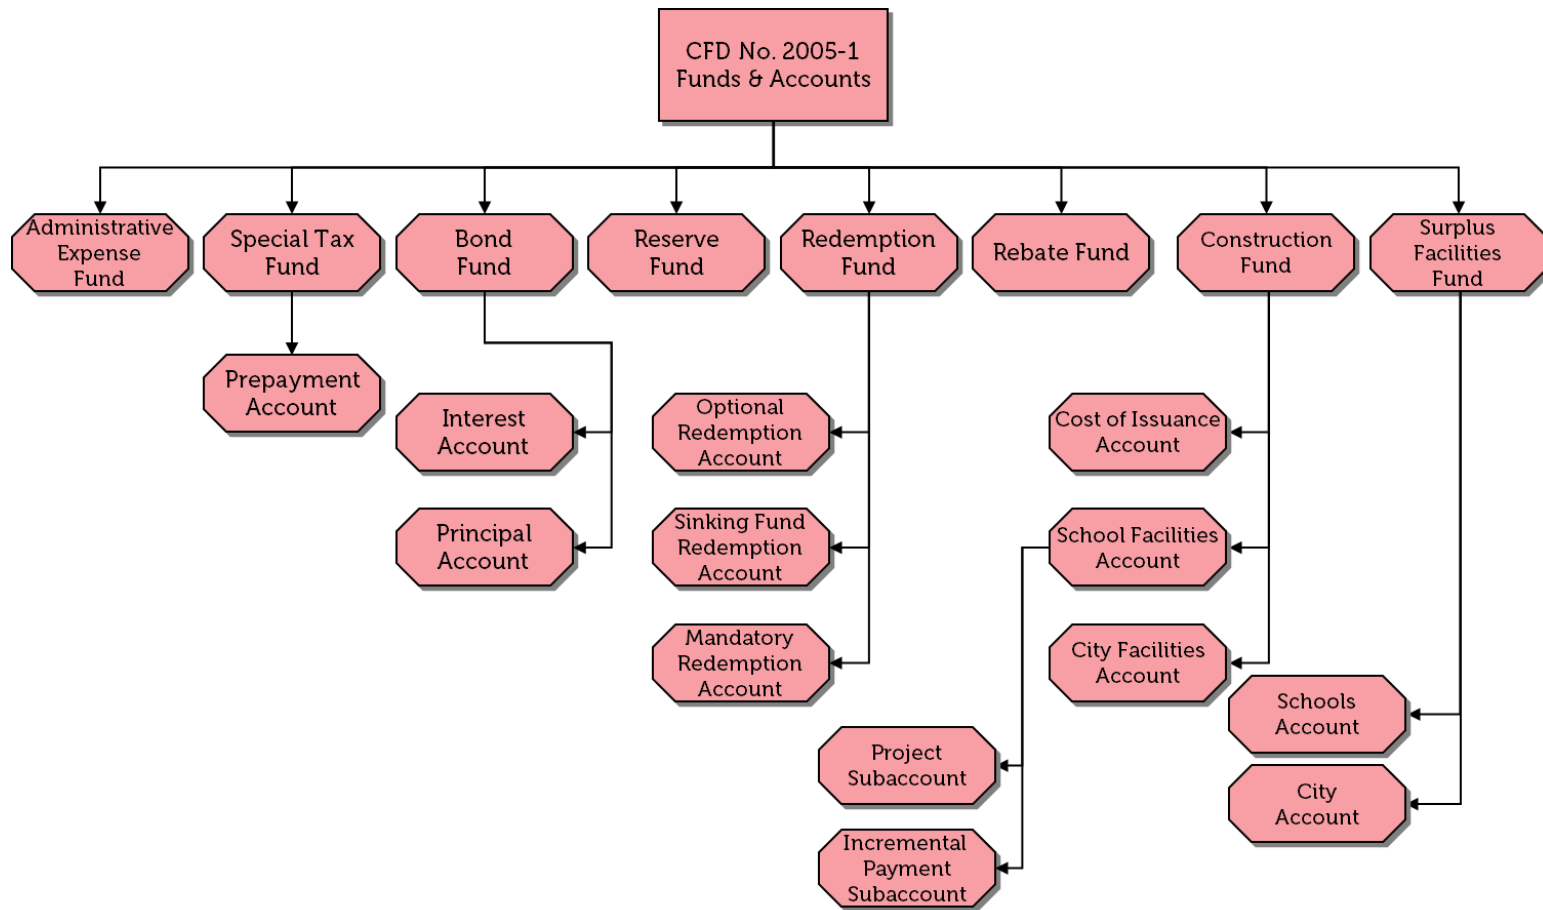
CFD No. 2005-1
Funds & Accounts

Administrative Expense Fund

Special Tax Fund

Prepayment Account

Bond Fund

Interest Account

Principal Account

Reserve Fund

Redemption Fund

Optional Redemption Account

Sinking Fund Redemption Account

Mandatory Redemption Account

Rebate Fund

Construction Fund

Cost of Issuance Account

School Facilities Account

City Facilities Account

Project Subaccount

Incremental Payment Subaccount

Surplus Facilities Fund

Schools Account

City Account